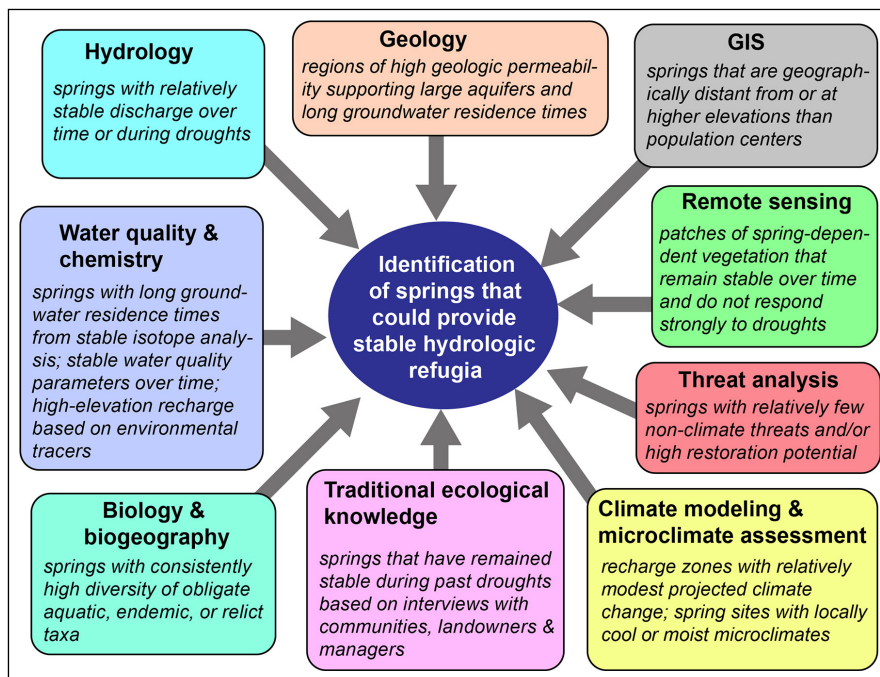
Hydrology
springs with relatively stable discharge over time or during droughts

Geology
regions of high geologic permeability supporting large aquifers and long groundwater residence times

GIS
springs that are geographically distant from or at higher elevations than population centers

Water quality & chemistry
springs with long groundwater residence times from stable isotope analysis; stable water quality parameters over time; high-elevation recharge based on environmental tracers

Identification of springs that could provide stable hydrologic refugia

Remote sensing
patches of spring-dependent vegetation that remain stable over time and do not respond strongly to droughts

Threat analysis
springs with relatively few non-climate threats and/or high restoration potential

Biology & biogeography
springs with consistently high diversity of obligate aquatic, endemic, or relict taxa

Traditional ecological knowledge
springs that have remained stable during past droughts based on interviews with communities, landowners & managers

Climate modeling & microclimate assessment
recharge zones with relatively modest projected climate change; spring sites with locally cool or moist microclimates